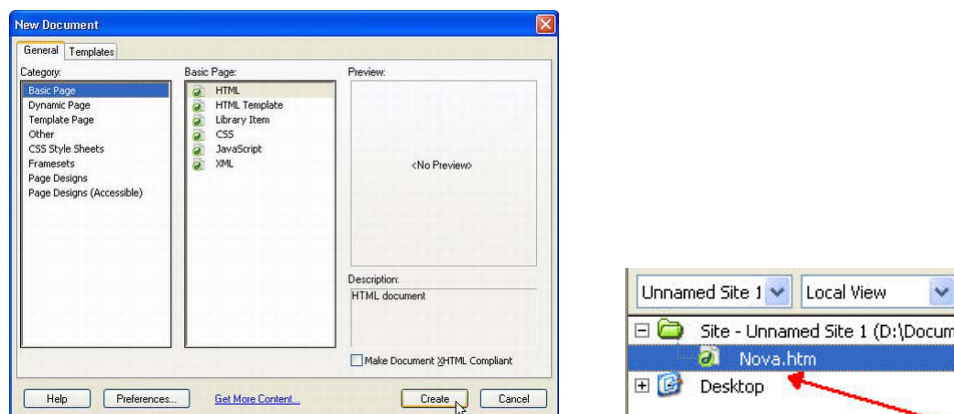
New Document

General Templates

Category:
Basic Page
Dynamic Page
Template Page
Other
CSS Style Sheets
Framesets
Page Designs
Page Designs (Accessible)

Basic Page:
HTML
HTML Template
Library Item
CSS
JavaScript
XML

Preview:
<No Preview>

Description:
HTML document

Make Document XHTML Compliant

Help Preferences... Get More Content... Create Cancel

Unnamed Site 1 Local View

Site - Unnamed Site 1 (D:\Docum
Nova.htm
Desktop